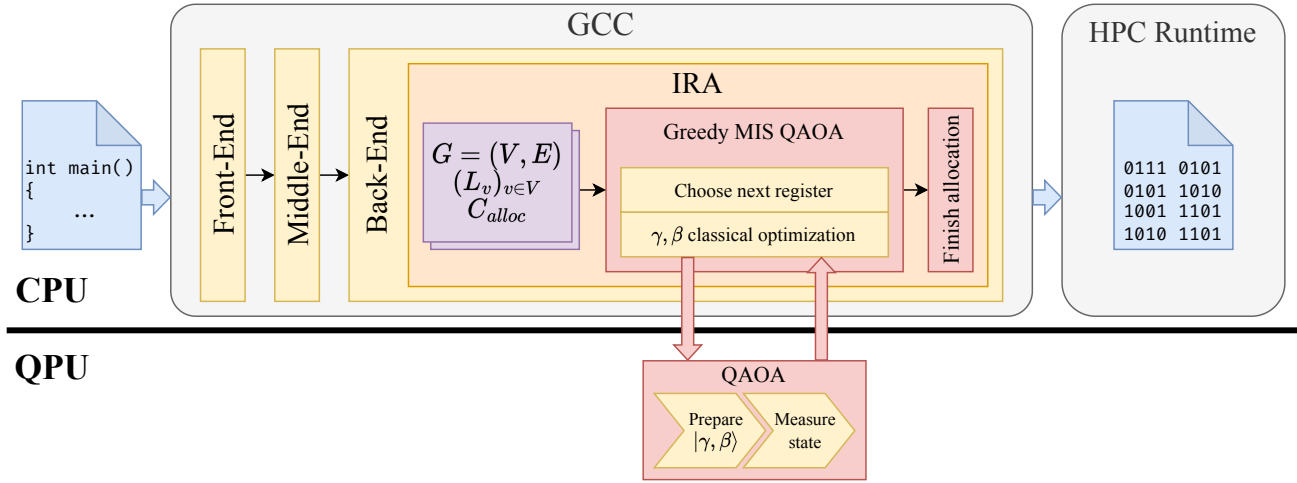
GCC

HPC Runtime

int main()
{
...
}

Front-End

Middle-End

Back-End

IRA

$G = (V, E)$
$(L_v)_{v \in V}$
$C_{alloc}$

Greedy MIS QAOA

Choose next register

$\gamma, \beta$ classical optimization

Finish allocation

0111 0101
0101 1010
1001 1101
1010 1101

CPU

QPU

QAOA

Prepare $|\gamma, \beta\rangle$

Measure state